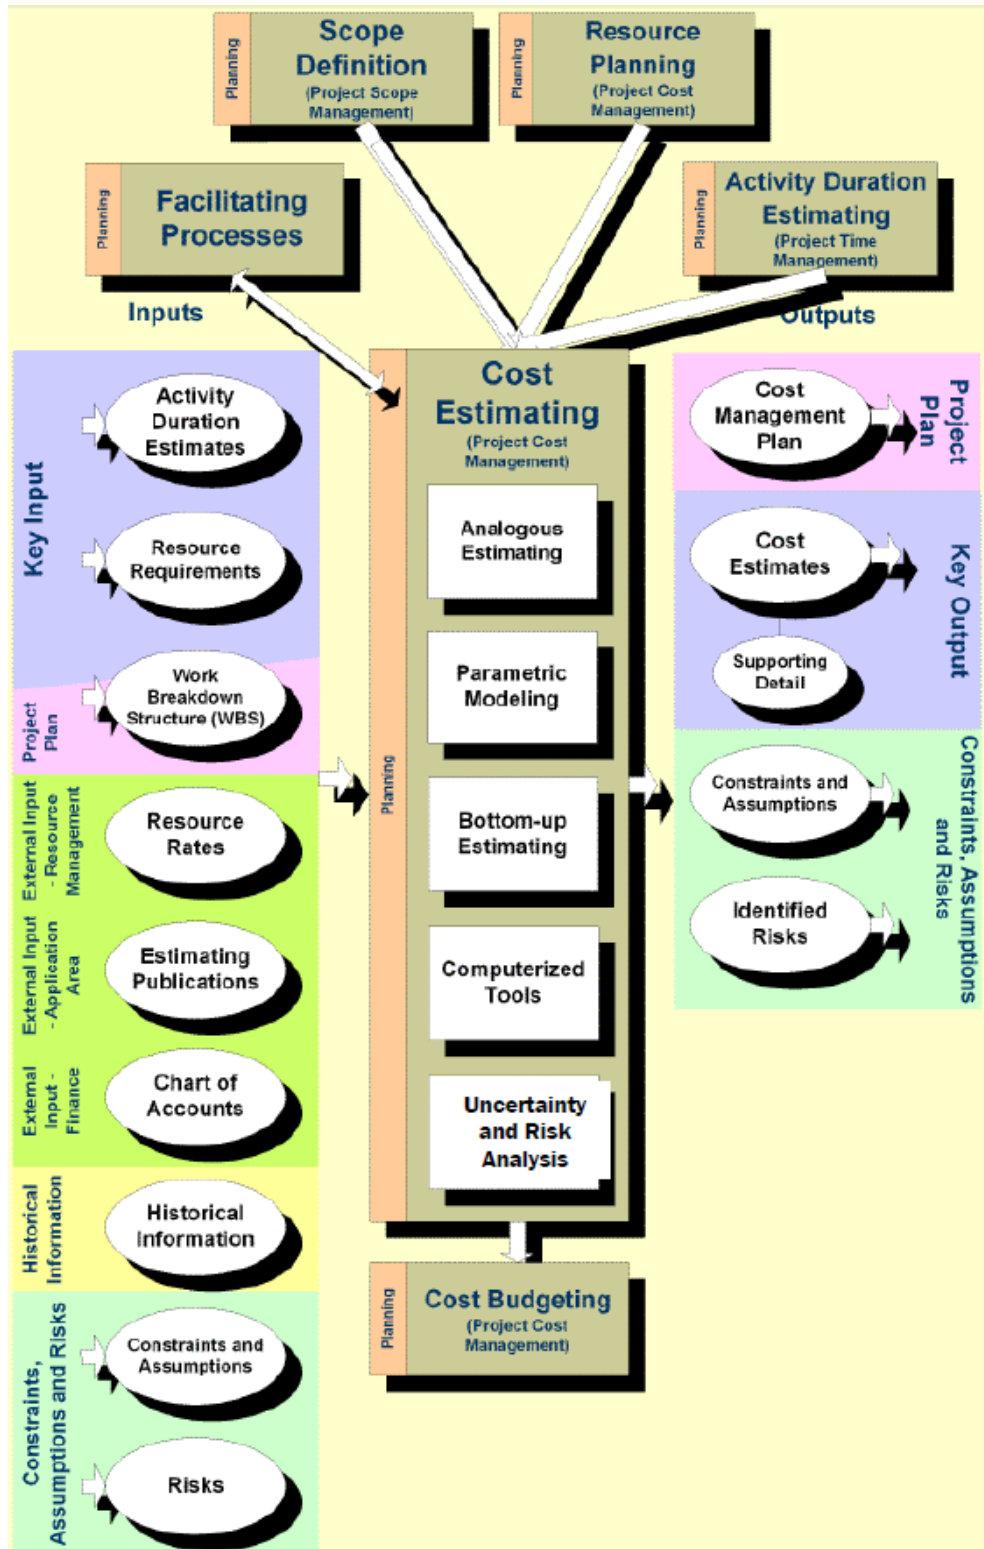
Planning
Scope Definition
(Project Scope Management)

Planning
Resource Planning
(Project Cost Management)

Planning
Facilitating Processes

Planning
Activity Duration Estimating
(Project Time Management)

Inputs

Outputs

Key Input

Activity Duration Estimates

Resource Requirements

Project Plan

Work Breakdown Structure (WBS)

External Input - Resource Management

Resource Rates

External Input - Application Area

Estimating Publications

External Input - Finance

Chart of Accounts

Historical Information

Historical Information

Constraints, Assumptions and Risks

Constraints and Assumptions

Risks

Planning

Cost Estimating
(Project Cost Management)

Analogous Estimating

Parametric Modeling

Bottom-up Estimating

Computerized Tools

Uncertainty and Risk Analysis

Planning
Cost Budgeting
(Project Cost Management)

Project Plan

Cost Management Plan

Key Output

Cost Estimates

Supporting Detail

Constraints, Assumptions and Risks

Constraints and Assumptions

Identified Risks